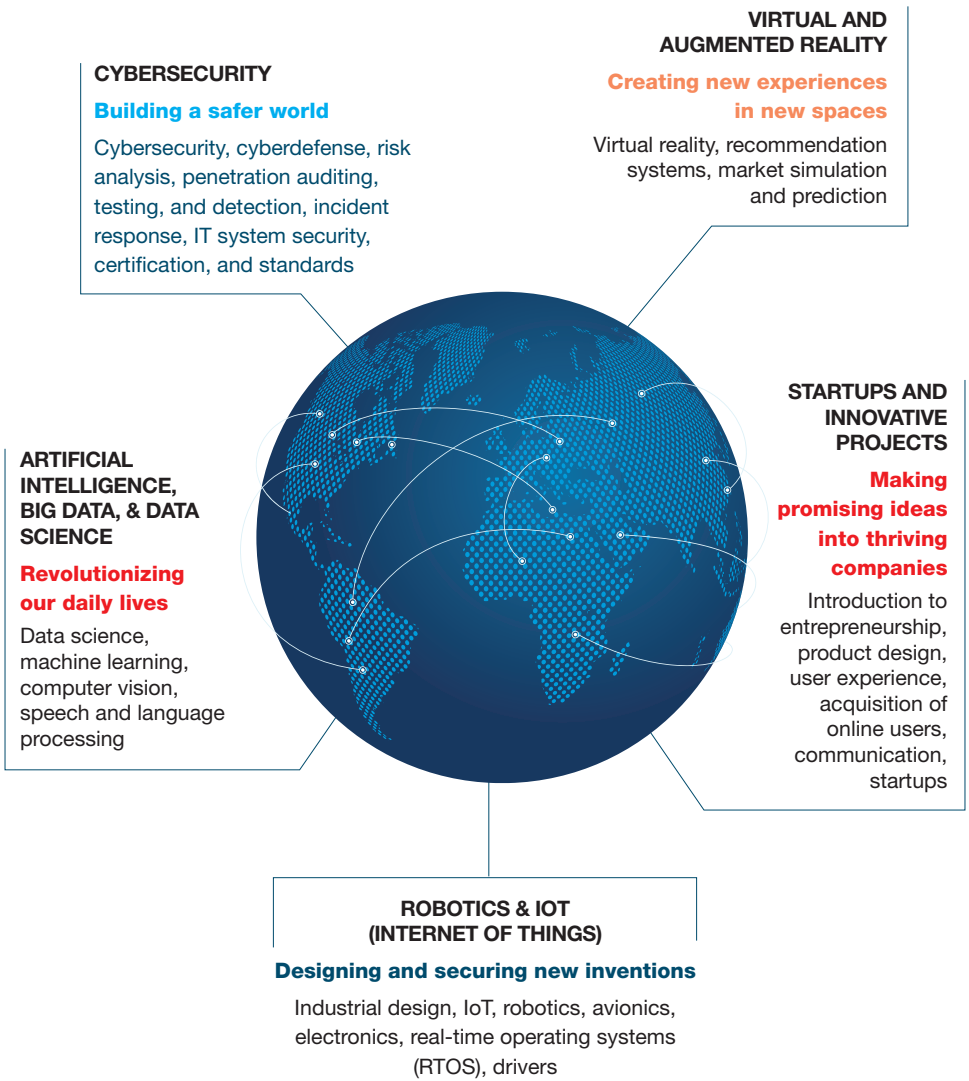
CYBERSECURITY

Building a safer world

Cybersecurity, cyberdefense, risk analysis, penetration auditing, testing, and detection, incident response, IT system security, certification, and standards

VIRTUAL AND AUGMENTED REALITY

Creating new experiences in new spaces

Virtual reality, recommendation systems, market simulation and prediction

ARTIFICIAL INTELLIGENCE, BIG DATA, & DATA SCIENCE

Revolutionizing our daily lives

Data science, machine learning, computer vision, speech and language processing

STARTUPS AND INNOVATIVE PROJECTS

Making promising ideas into thriving companies

Introduction to entrepreneurship, product design, user experience, acquisition of online users, communication, startups

ROBOTICS & IOT (INTERNET OF THINGS)

Designing and securing new inventions

Industrial design, IoT, robotics, avionics, electronics, real-time operating systems (RTOS), drivers